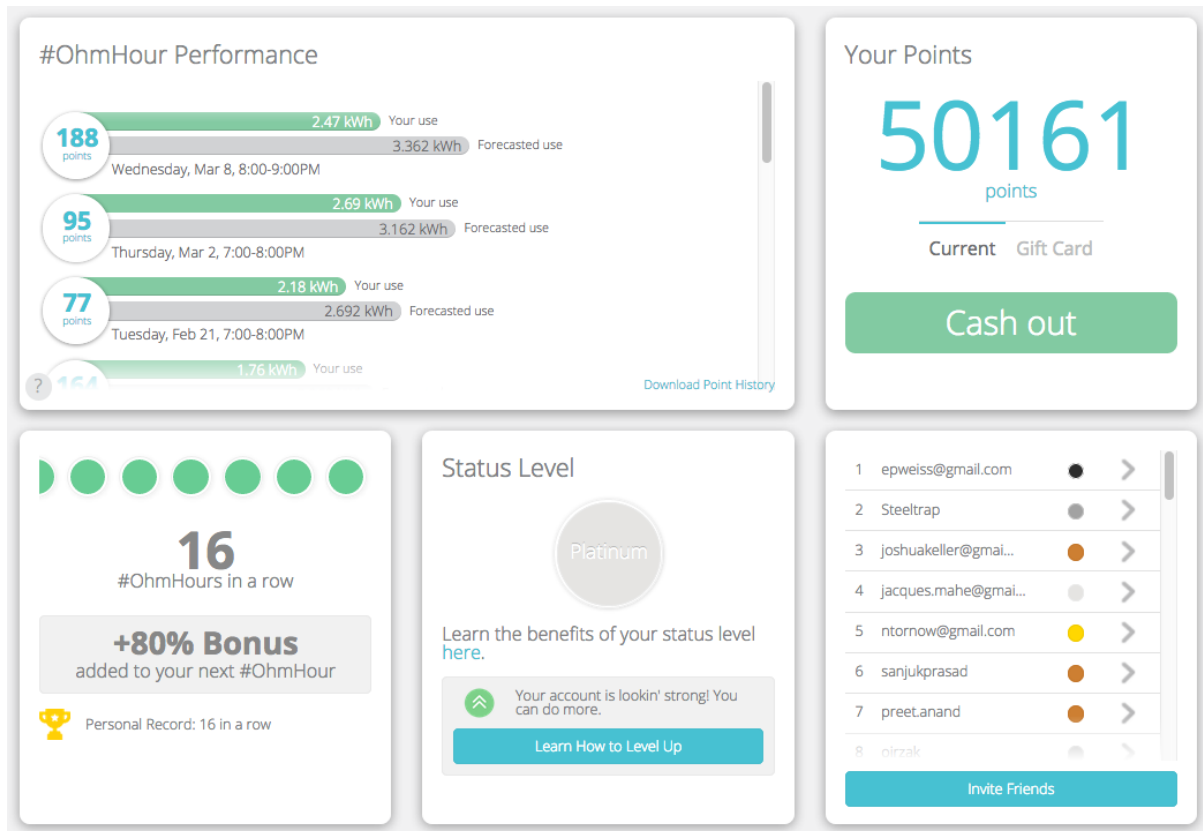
#OhmHour Performance

188 points
2.47 kWh Your use
3.362 kWh Forecasted use
Wednesday, Mar 8, 8:00-9:00PM

95 points
2.69 kWh Your use
3.162 kWh Forecasted use
Thursday, Mar 2, 7:00-8:00PM

77 points
2.18 kWh Your use
2.692 kWh Forecasted use
Tuesday, Feb 21, 7:00-8:00PM

164
1.76 kWh Your use

?

Download Point History

Your Points

50161
points

Current Gift Card

Cash out

16
#OhmHours in a row

+80% Bonus
added to your next #OhmHour

Personal Record: 16 in a row

Status Level

Platinum

Learn the benefits of your status level here.

Your account is lookin' strong! You can do more.

Learn How to Level Up

1 epweiss@gmail.com
2 Steeltrap
3 joshuakeller@gmai...
4 jacques.mahe@gmai...
5 ntornow@gmail.com
6 sanjukprasad
7 preet.anand
8 oirzak

Invite Friends